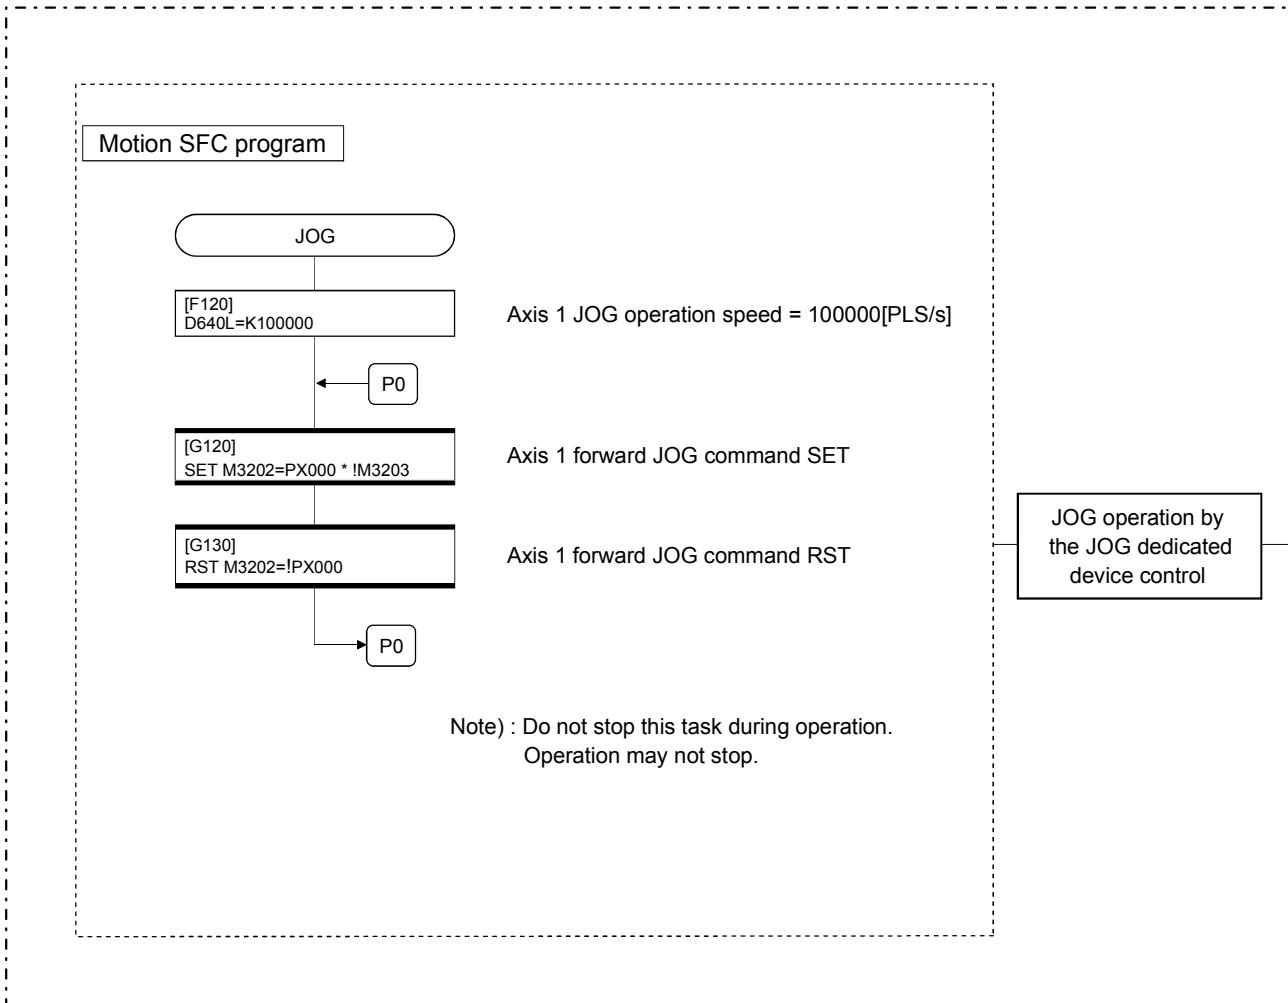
Motion SFC program

JOG

[F120]
D640L=K100000

Axis 1 JOG operation speed = 100000[PLS/s]

P0

[G120]
SET M3202=PX000 * !M3203

Axis 1 forward JOG command SET

[G130]
RST M3202=!PX000

Axis 1 forward JOG command RST

P0

Note) : Do not stop this task during operation. Operation may not stop.

JOG operation by the JOG dedicated device control